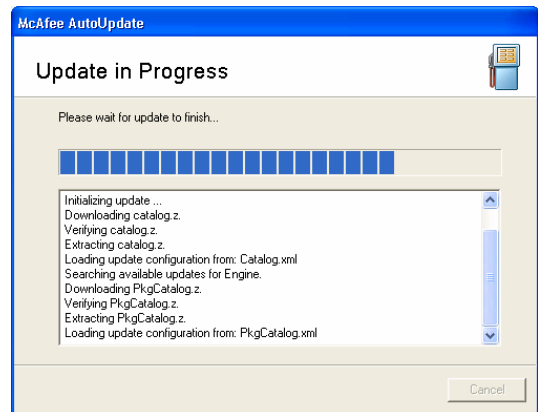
McAfee AutoUpdate

Update in Progress

Please wait for update to finish...

Initializing update ...
Downloading catalog.z.
Verifying catalog.z.
Extracting catalog.z.
Loading update configuration from: Catalog.xml
Searching available updates for Engine.
Downloading PkgCatalog.z.
Verifying PkgCatalog.z.
Extracting PkgCatalog.z.
Loading update configuration from: PkgCatalog.xml

Cancel